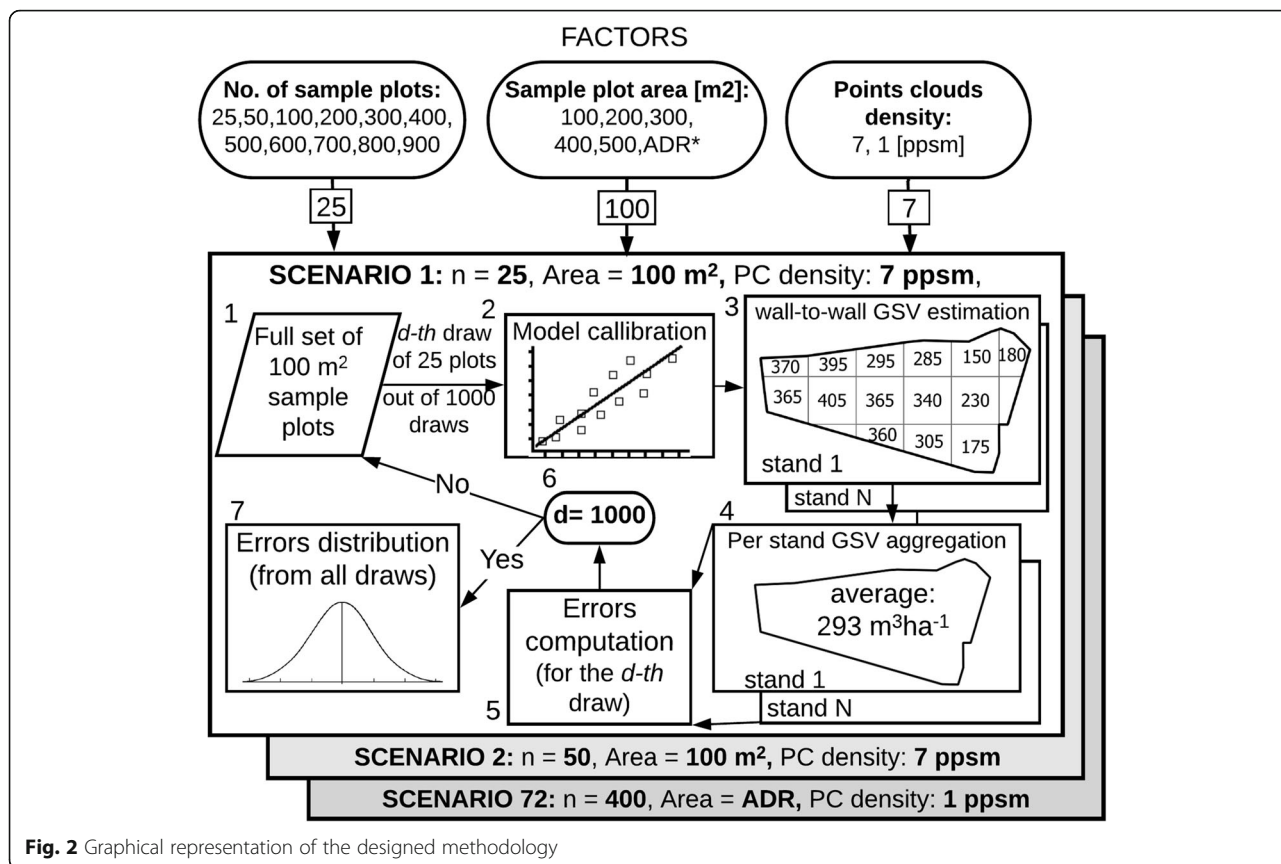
FACTORS

No. of sample plots:
25,50,100,200,300,400,
500,600,700,800,900

Sample plot area [m2]:
100,200,300,
400,500,ADR*

Points clouds density:
7, 1 [ppsm]

25

100

7

SCENARIO 1: n = 25, Area = 100 m$^2$, PC density: 7 ppsm,

1
Full set of 100 m$^2$ sample plots

d-th draw of 25 plots

out of 1000 draws

2
Model callibration

3
wall-to-wall GSV estimation

| 370 | 395 | 295 | 285 | 150 | 180 |
|---|---|---|---|---|---|
| 365 | 405 | 365 | 340 | 230 | |
| | | 360 | 305 | 175 | |

stand 1

stand N

6

No

d= 1000

7
Errors distribution (from all draws)

Yes

Errors computation (for the d-th draw)

5

4
Per stand GSV aggregation

average:
293 m$^3$ha$^{-1}$

stand 1

stand N

SCENARIO 2: n = 50, Area = 100 m$^2$, PC density: 7 ppsm

SCENARIO 72: n = 400, Area = ADR, PC density: 1 ppsm

Fig. 2 Graphical representation of the designed methodology